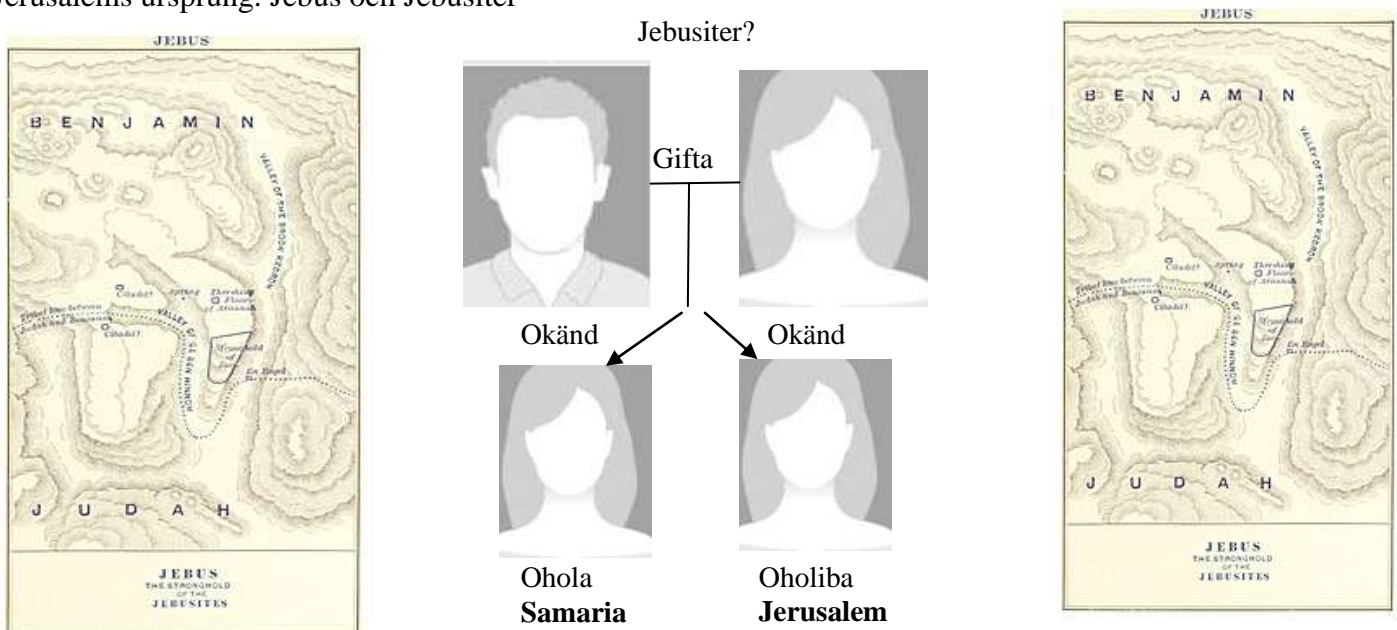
Jerusalems ursprung: Jebus och Jebusiter

JEBUS
BENJAMIN
VALLEY OF THE BROOK KIDRON
Citadel?
Spring
Threshing Floor of Araunah
Tribal line between Judah and Benjamin
Citadel?
VALLEY OF BEN HINNOM
Stronghold of Zion
En Rogel
JUDAH
JEBUS
THE STRONGHOLD OF THE JEBUSITES

Jebusiter?
Gifta
Okänd
Okänd
Ohola
**Samaria**
Oholiba
**Jerusalem**

JEBUS
BENJAMIN
VALLEY OF THE BROOK KIDRON
Citadel?
Spring
Threshing Floor of Araunah
Tribal line between Judah and Benjamin
Citadel?
VALLEY OF BEN HINNOM
Stronghold of Zion
En Rogel
JUDAH
JEBUS
THE STRONGHOLD OF THE JEBUSITES